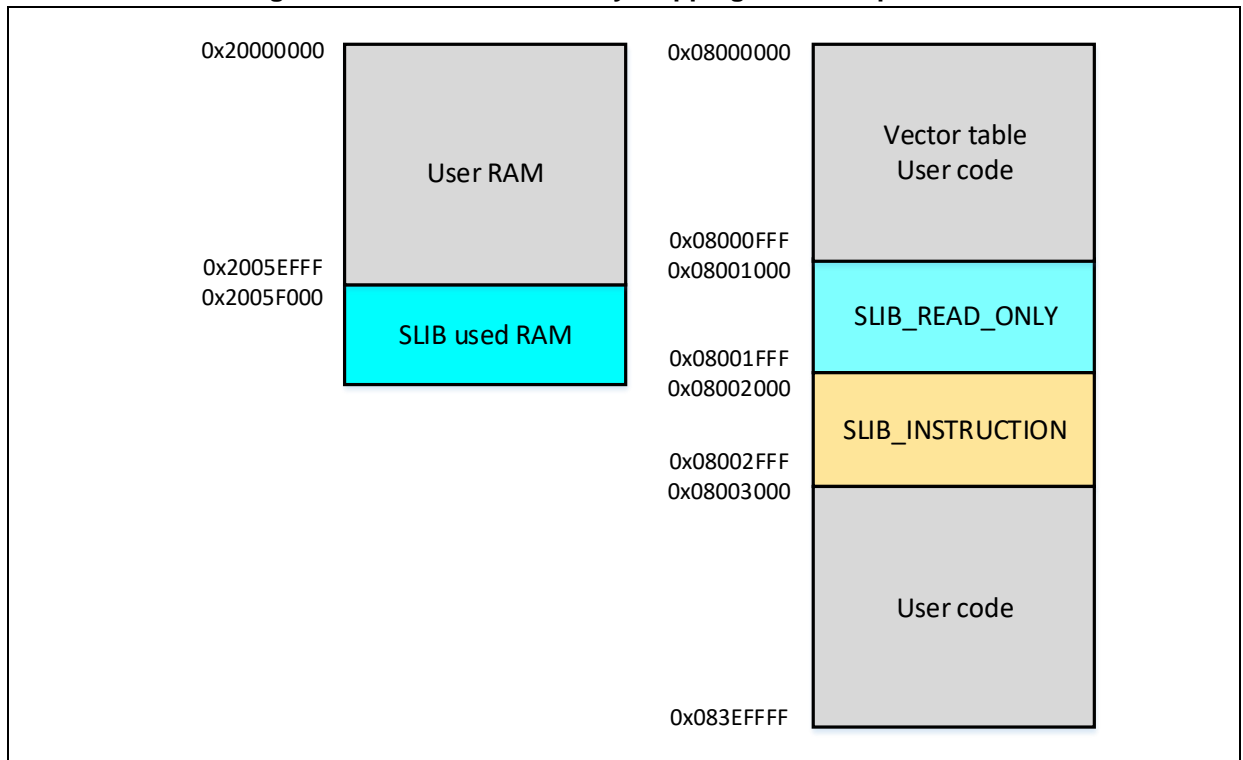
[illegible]

0x20000000

User RAM

0x2005EFFF
0x2005F000

SLIB used RAM

0x08000000

Vector table
User code

0x08000FFF
0x08001000

SLIB_READ_ONLY

0x08001FFF
0x08002000

SLIB_INSTRUCTION

0x08002FFF
0x08003000

User code

0x083EFFFF